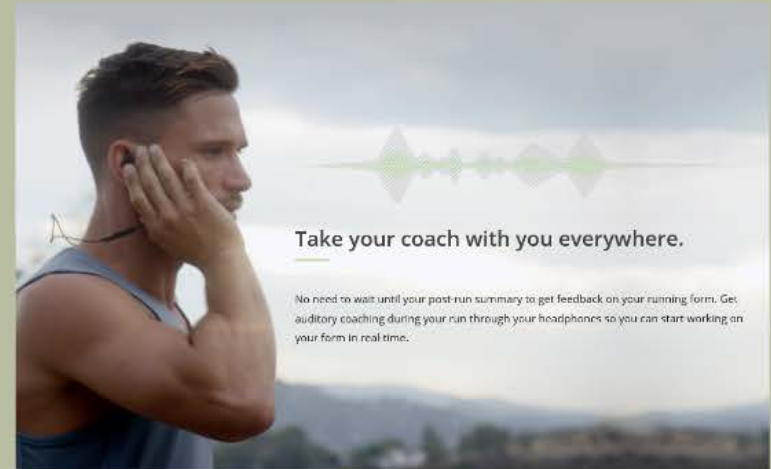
Take your coach with you everywhere.

No need to wait until your post-run summary to get feedback on your running form. Get auditory coaching during your run through your headphones so you can start working on your form in real time.